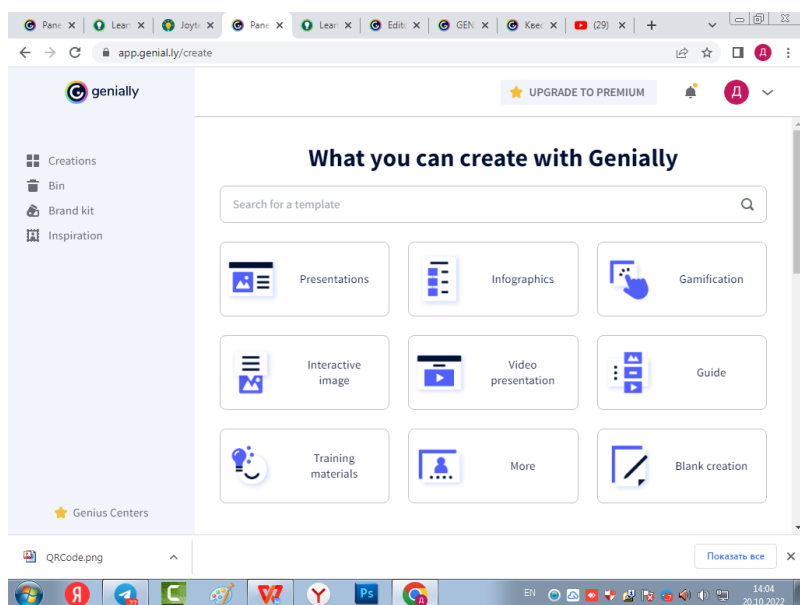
Pane × Lear × Joyte × Pane × Lear × Edito × GEN × Keer × (29) × +

app.genial.ly/create

genially

UPGRADE TO PREMIUM

Д

Creations
Bin
Brand kit
Inspiration

What you can create with Genially

Search for a template

Presentations

Infographics

Gamification

Interactive image

Video presentation

Guide

Training materials

More

Blank creation

Genius Centers

QRCode.png

Показать все

EN

14:04
20.10.2022